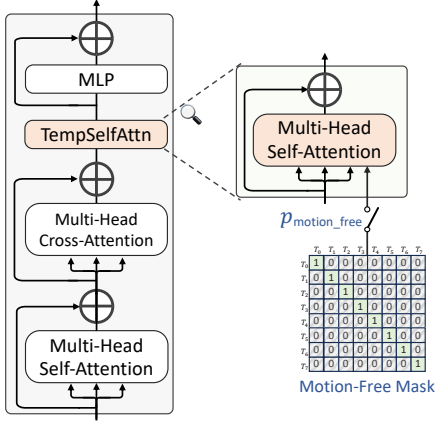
MLP

TempSelfAttn

Multi-Head Cross-Attention

Multi-Head Self-Attention

Multi-Head Self-Attention

$p_{\text{motion\_free}}$

|  | $T_0$ | $T_1$ | $T_2$ | $T_3$ | $T_4$ | $T_5$ | $T_6$ | $T_7$ |
|---|---|---|---|---|---|---|---|---|
| $T_0$ | 1 | 0 | 0 | 0 | 0 | 0 | 0 | 0 |
| $T_1$ | 0 | 1 | 0 | 0 | 0 | 0 | 0 | 0 |
| $T_2$ | 0 | 0 | 1 | 0 | 0 | 0 | 0 | 0 |
| $T_3$ | 0 | 0 | 0 | 1 | 0 | 0 | 0 | 0 |
| $T_4$ | 0 | 0 | 0 | 0 | 1 | 0 | 0 | 0 |
| $T_5$ | 0 | 0 | 0 | 0 | 0 | 1 | 0 | 0 |
| $T_6$ | 0 | 0 | 0 | 0 | 0 | 0 | 1 | 0 |
| $T_7$ | 0 | 0 | 0 | 0 | 0 | 0 | 0 | 1 |

Motion-Free Mask